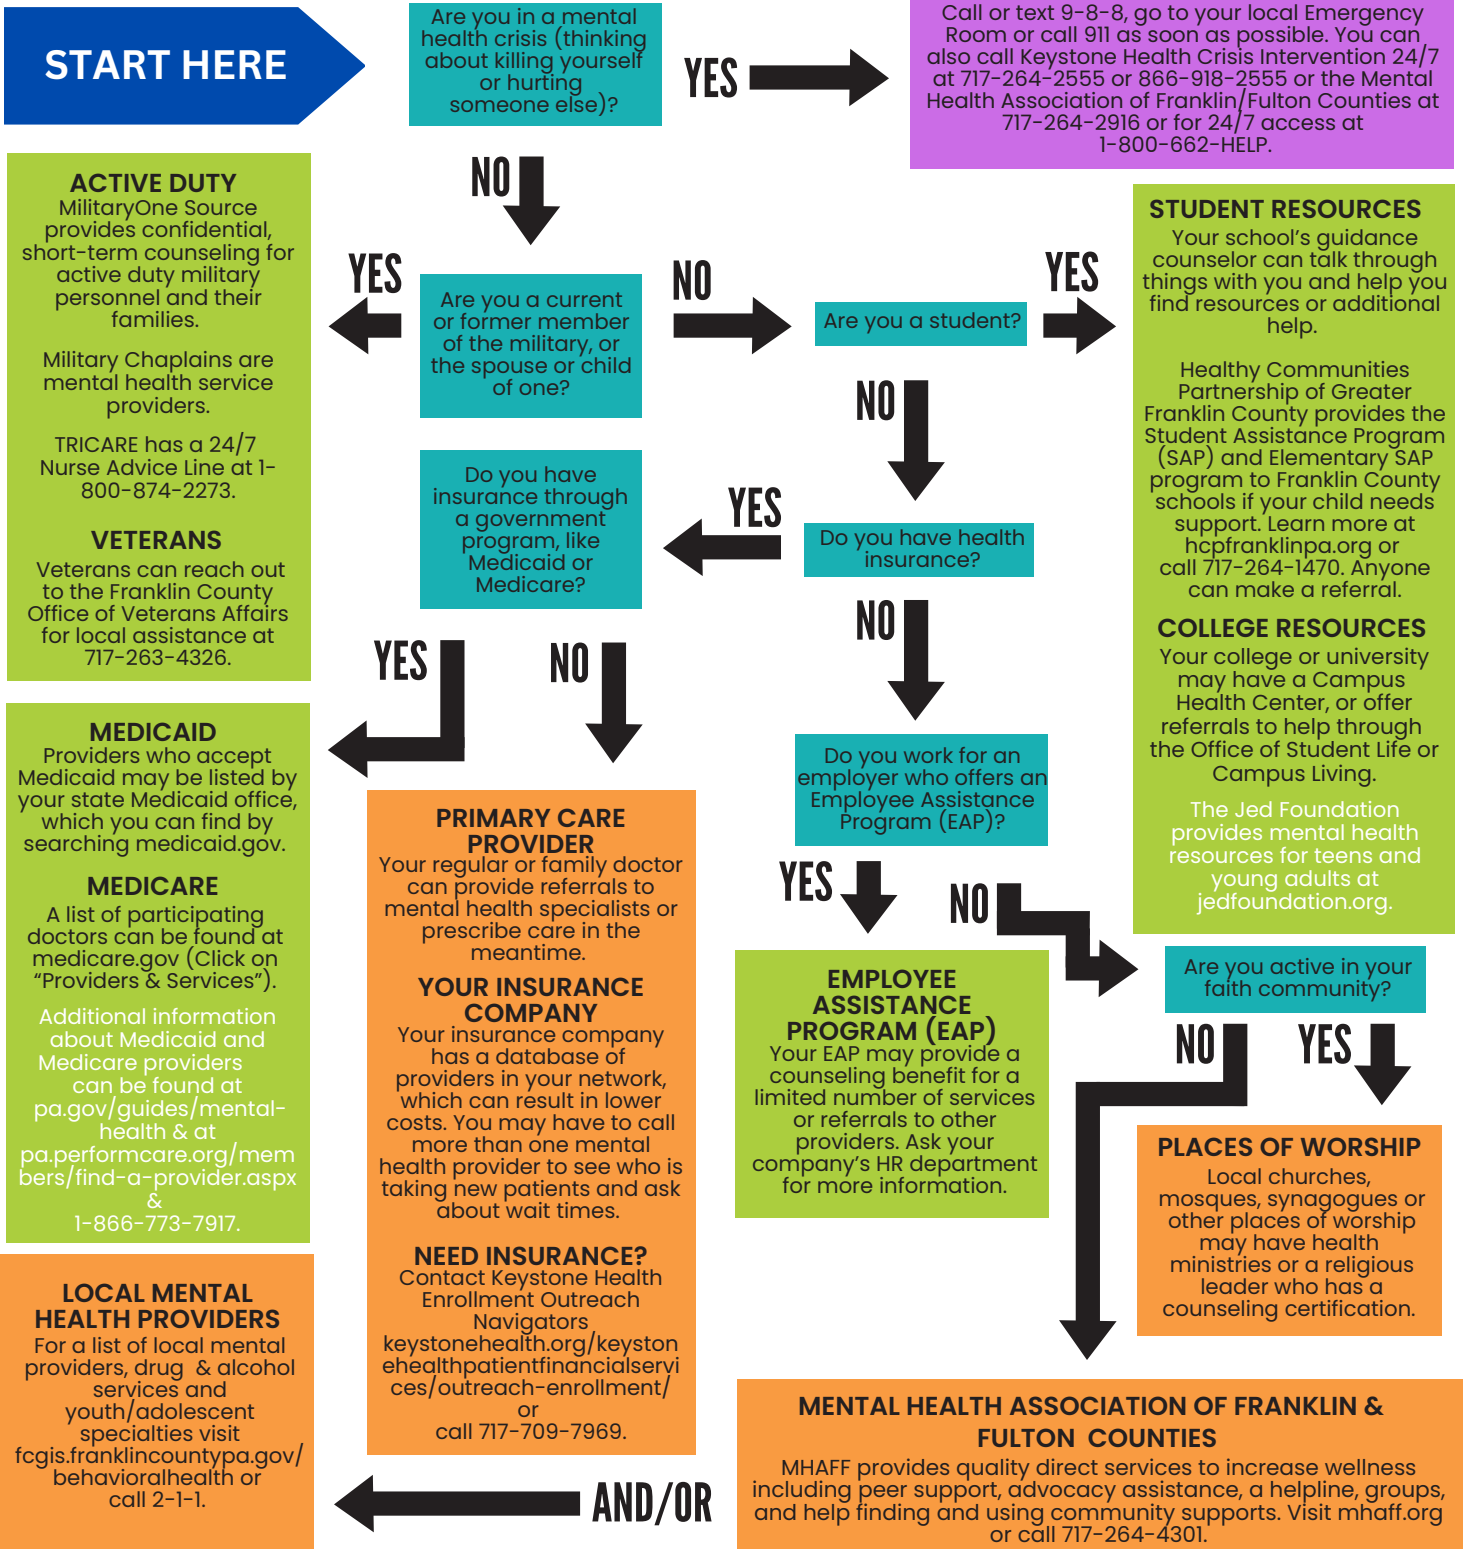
START HERE

Are you in a mental health crisis (thinking about killing yourself or hurting someone else)?

YES

Call or text 9-8-8, go to your local Emergency Room or call 911 as soon as possible. You can also call Keystone Health Crisis Intervention 24/7 at 717-264-2555 or 866-918-2555 or the Mental Health Association of Franklin/Fulton Counties at 717-264-2916 or for 24/7 access at 1-800-662-HELP.

NO

ACTIVE DUTY
MilitaryOne Source provides confidential, short-term counseling for active duty military personnel and their families.

Military Chaplains are mental health service providers.

TRICARE has a 24/7 Nurse Advice Line at 1-800-874-2273.

VETERANS
Veterans can reach out to the Franklin County Office of Veterans Affairs for local assistance at 717-263-4326.

YES

Are you a current or former member of the military, or the spouse or child of one?

NO

Are you a student?

YES

STUDENT RESOURCES
Your school's guidance counselor can talk through things with you and help you find resources or additional help.

Healthy Communities Partnership of Greater Franklin County provides the Student Assistance Program (SAP) and Elementary SAP program to Franklin County schools if your child needs support. Learn more at hcpfranklinpa.org or call 717-264-1470. Anyone can make a referral.

COLLEGE RESOURCES
Your college or university may have a Campus Health Center, or offer referrals to help through the Office of Student Life or Campus Living.

The Jed Foundation provides mental health resources for teens and young adults at jedfoundation.org.

NO

Do you have insurance through a government program, like Medicaid or Medicare?

YES

Do you have health insurance?

NO

YES

NO

MEDICAID
Providers who accept Medicaid may be listed by your state Medicaid office, which you can find by searching medicaid.gov.

MEDICARE
A list of participating doctors can be found at medicare.gov (Click on "Providers & Services").

Additional information about Medicaid and Medicare providers can be found at pa.gov/guides/mental-health & at pa.performcare.org/members/find-a-provider.aspx & 1-866-773-7917.

PRIMARY CARE PROVIDER
Your regular or family doctor can provide referrals to mental health specialists or prescribe care in the meantime.

YOUR INSURANCE COMPANY
Your insurance company has a database of providers in your network, which can result in lower costs. You may have to call more than one mental health provider to see who is taking new patients and ask about wait times.

NEED INSURANCE?
Contact Keystone Health Enrollment Outreach Navigators keystonehealth.org/keystonehealthpatientfinancialservices/outreach-enrollment/ or call 717-709-7969.

Do you work for an employer who offers an Employee Assistance Program (EAP)?

YES

NO

EMPLOYEE ASSISTANCE PROGRAM (EAP)
Your EAP may provide a counseling benefit for a limited number of services or referrals to other providers. Ask your company's HR department for more information.

Are you active in your faith community?

NO

YES

PLACES OF WORSHIP
Local churches, mosques, synagogues or other places of worship may have health ministries or a religious leader who has a counseling certification.

LOCAL MENTAL HEALTH PROVIDERS
For a list of local mental providers, drug & alcohol services and youth/adolescent specialties visit fcgis.franklincountypa.gov/behavioralhealth or call 2-1-1.

AND/OR

MENTAL HEALTH ASSOCIATION OF FRANKLIN & FULTON COUNTIES
MHAFF provides quality direct services to increase wellness including peer support, advocacy assistance, a helpline, groups, and help finding and using community supports. Visit mhaff.org or call 717-264-4301.